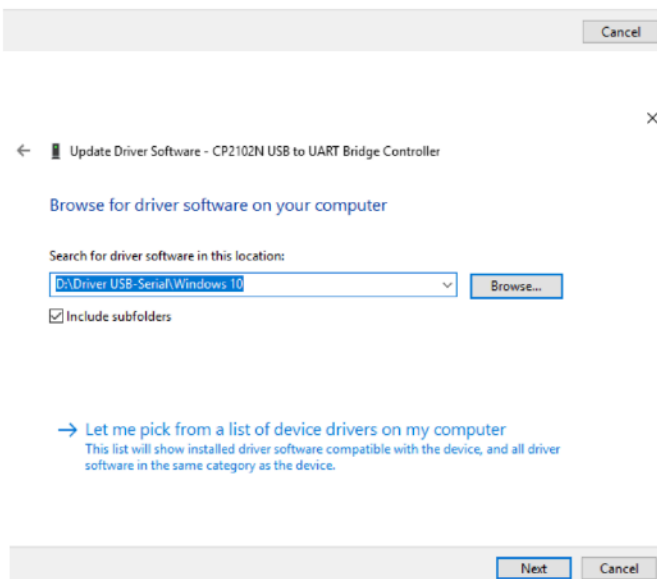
Cancel

Update Driver Software - CP2102N USB to UART Bridge Controller

Browse for driver software on your computer

Search for driver software in this location:

D:\Driver USB-Serial\Windows 10

Browse...

Include subfolders

→ Let me pick from a list of device drivers on my computer

This list will show installed driver software compatible with the device, and all driver software in the same category as the device.

Next

Cancel